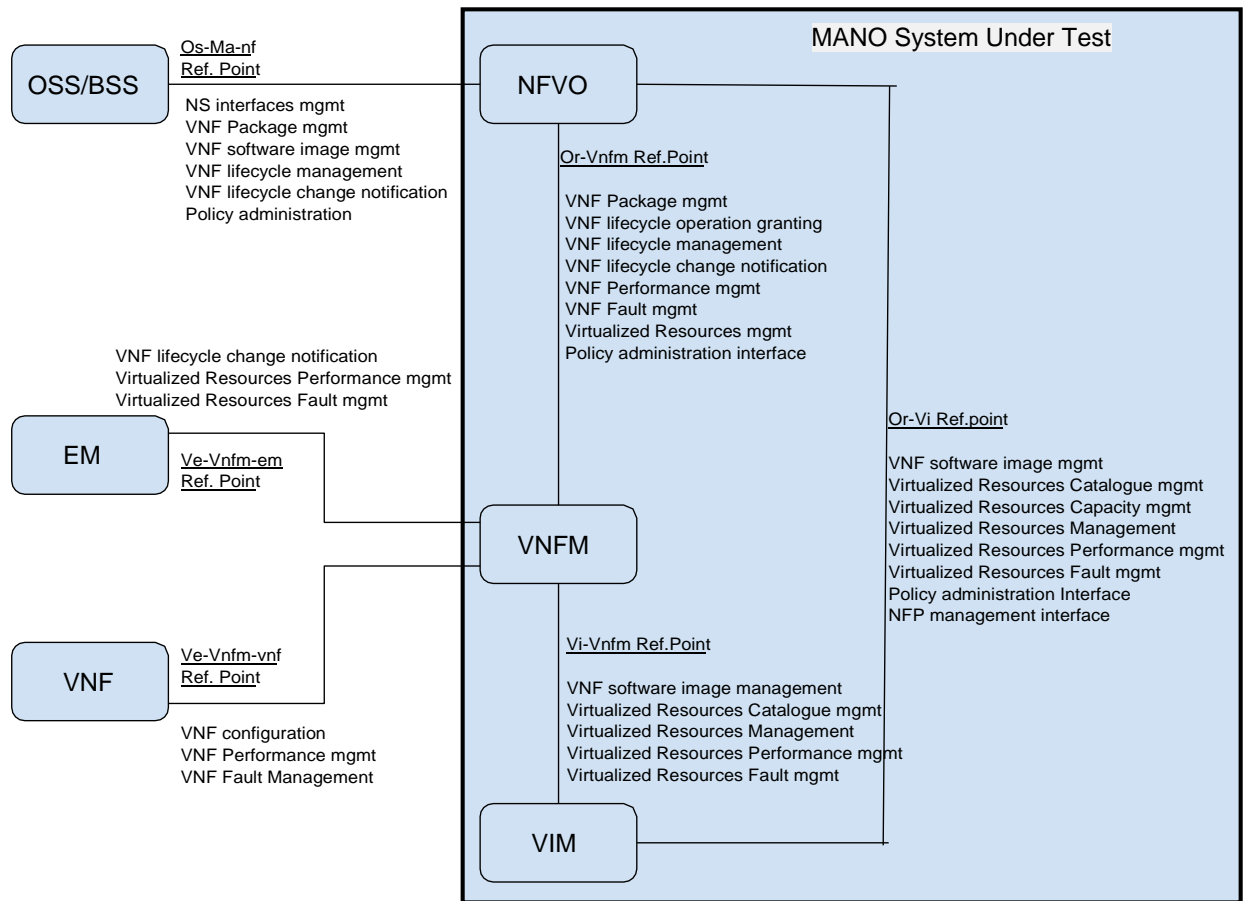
MANO System Under Test

OSS/BSS

Os-Ma-nf
Ref. Point

NS interfaces mgmt
VNF Package mgmt
VNF software image mgmt
VNF lifecycle management
VNF lifecycle change notification
Policy administration

NFVO

Or-Vnfm Ref.Point

VNF Package mgmt
VNF lifecycle operation granting
VNF lifecycle management
VNF lifecycle change notification
VNF Performance mgmt
VNF Fault mgmt
Virtualized Resources mgmt
Policy administration interface

VNF lifecycle change notification
Virtualized Resources Performance mgmt
Virtualized Resources Fault mgmt

EM

Ve-Vnfm-em
Ref. Point

VNFM

Or-Vi Ref.point

VNF software image mgmt
Virtualized Resources Catalogue mgmt
Virtualized Resources Capacity mgmt
Virtualized Resources Management
Virtualized Resources Performance mgmt
Virtualized Resources Fault mgmt
Policy administration Interface
NFP management interface

VNF

Ve-Vnfm-vnf
Ref. Point

VNF configuration
VNF Performance mgmt
VNF Fault Management

Vi-Vnfm Ref.Point

VNF software image management
Virtualized Resources Catalogue mgmt
Virtualized Resources Management
Virtualized Resources Performance mgmt
Virtualized Resources Fault mgmt

VIM